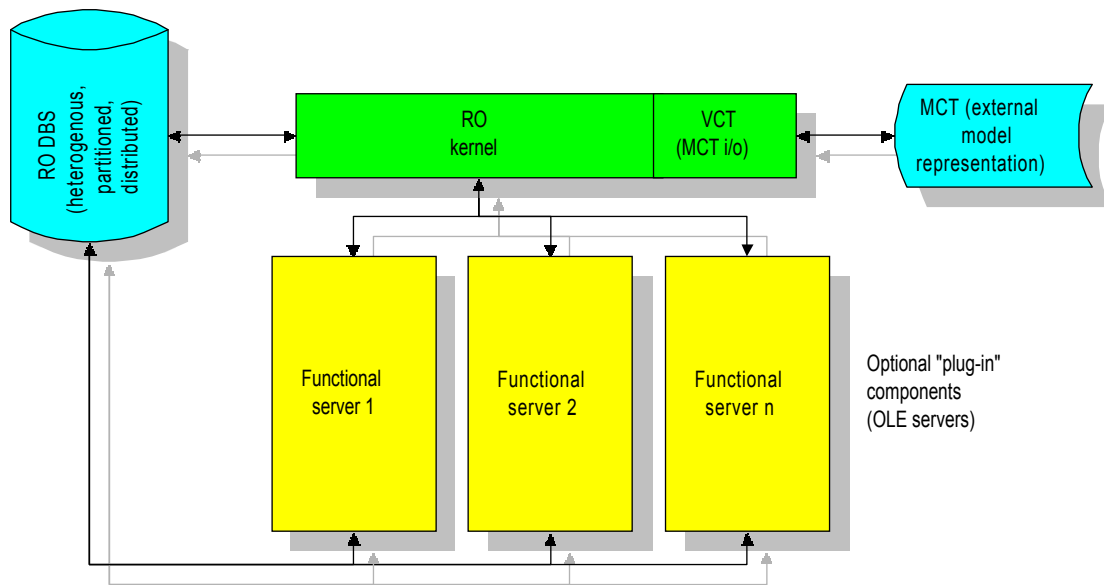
RO DBS
(heterogenous, partitioned, distributed)

RO
kernel

VCT
(MCT i/o)

MCT (external model representation)

Functional server 1

Functional server 2

Functional server n

Optional "plug-in" components
(OLE servers)